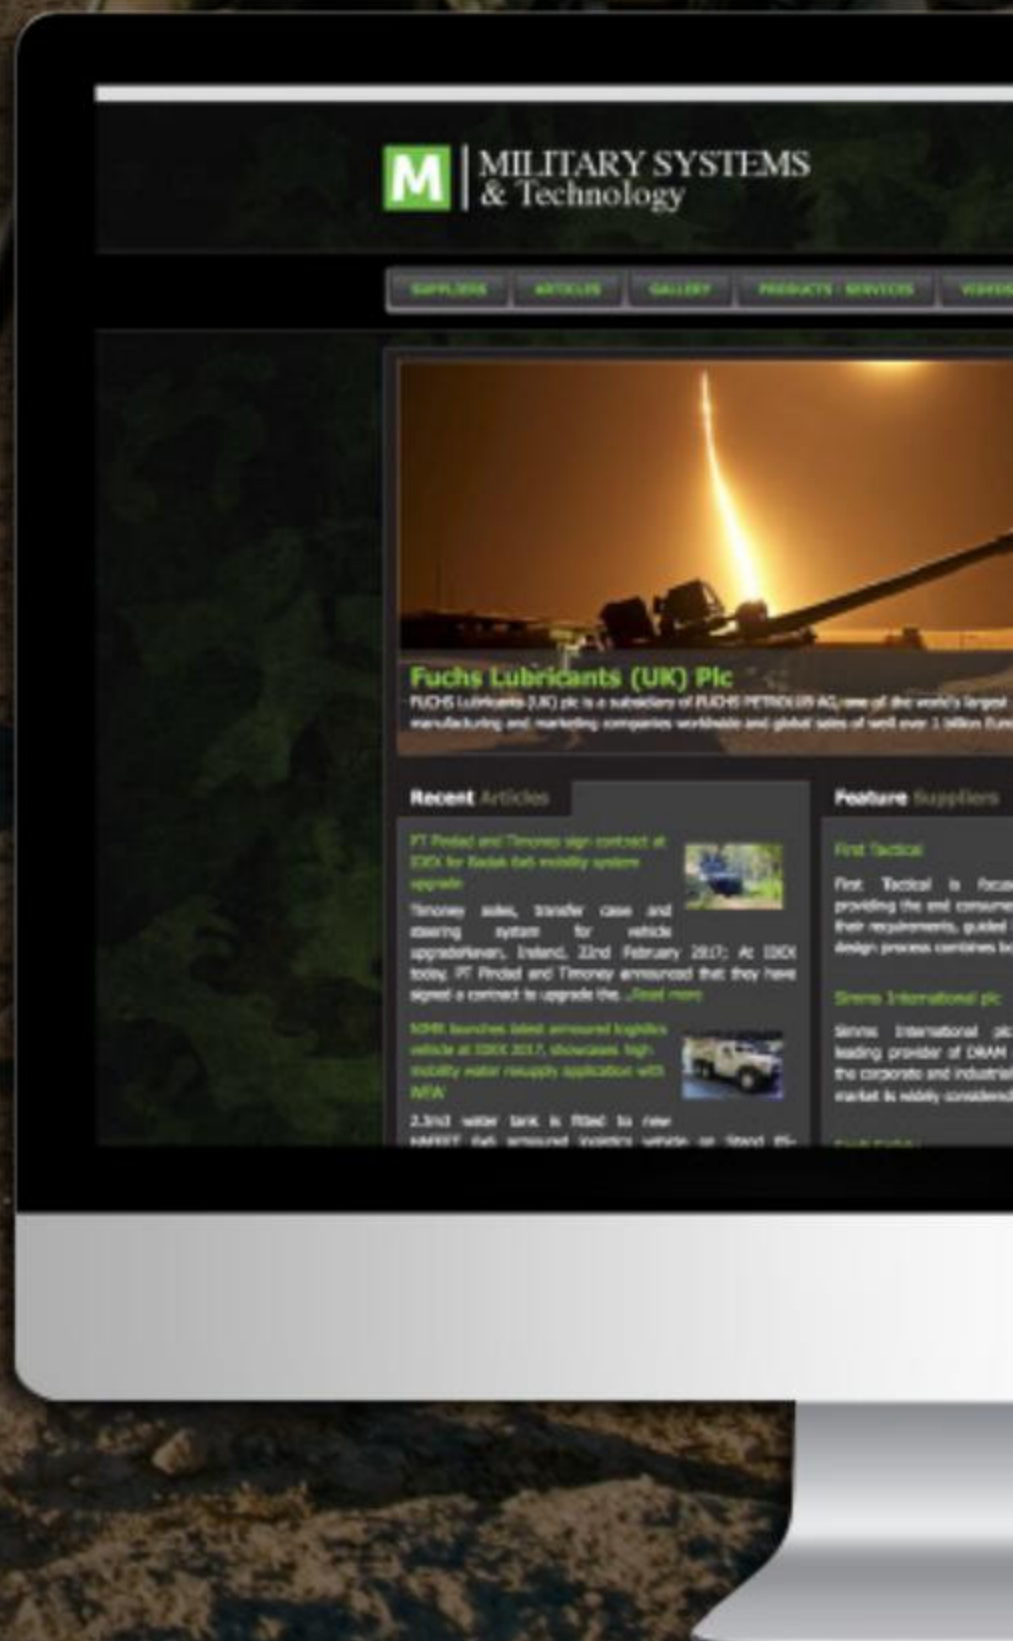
M MILITARY SYSTEMS & Technology

SUPPLIERS ARTICLES GALLERY PRODUCTS SERVICES VIDEOS

Fuchs Lubricants (UK) Plc
FUCHS Lubricants (UK) plc is a subsidiary of FUCHS PETROLUB AG, one of the world's largest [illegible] manufacturing and marketing companies worldwide and global sales of well over 1 billion Euro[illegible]

Recent Articles

PT Pindad and Timoney sign contract at IDEX for Badak 6x6 mobility system upgrade
Timoney axles, transfer case and steering system for vehicle upgradeNavan, Ireland, 22nd February 2017: At IDEX today, PT Pindad and Timoney announced that they have signed a contract to upgrade the ...Read more

NIMR launches latest armoured logistics vehicle at IDEX 2017, showcases high mobility water resupply application with NFW
2.3m3 water tank is fitted to new HAFEET 6x6 armoured logistics vehicle on Stand 05-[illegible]

Feature Suppliers

First Tactical
First Tactical is focus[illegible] providing the end consume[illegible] their requirements, guided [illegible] design process combines b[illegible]

Simms International plc
Simms International plc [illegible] leading provider of DRAM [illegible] the corporate and industria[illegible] market is widely considered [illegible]

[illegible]